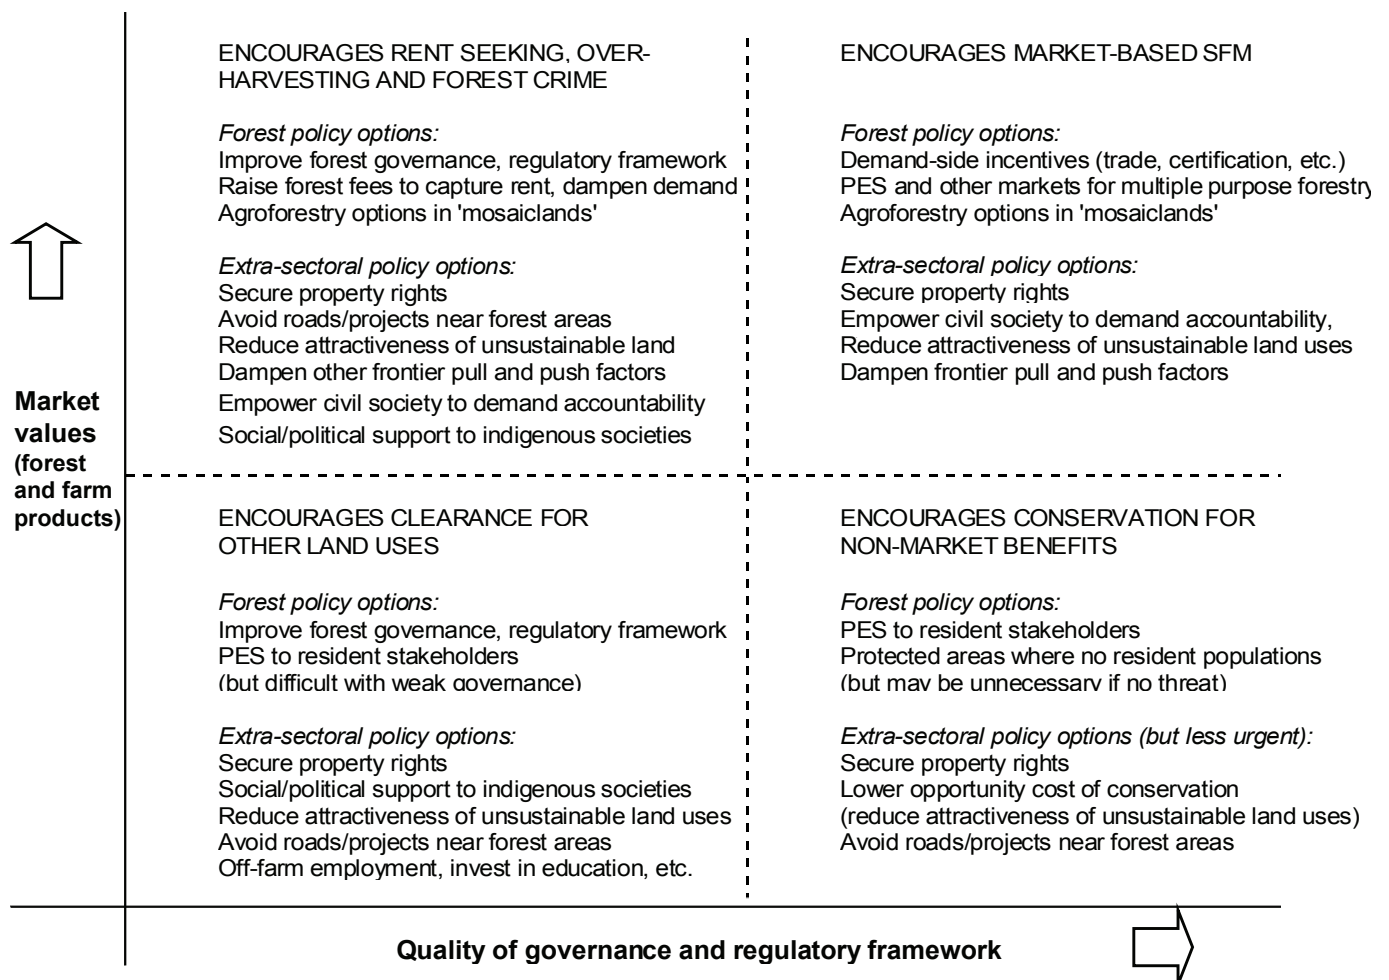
Market values (forest and farm products)

ENCOURAGES RENT SEEKING, OVER-HARVESTING AND FOREST CRIME

*Forest policy options:*
Improve forest governance, regulatory framework
Raise forest fees to capture rent, dampen demand
Agroforestry options in 'mosaiclands'

*Extra-sectoral policy options:*
Secure property rights
Avoid roads/projects near forest areas
Reduce attractiveness of unsustainable land
Dampen other frontier pull and push factors
Empower civil society to demand accountability
Social/political support to indigenous societies

ENCOURAGES MARKET-BASED SFM

*Forest policy options:*
Demand-side incentives (trade, certification, etc.)
PES and other markets for multiple purpose forestry
Agroforestry options in 'mosaiclands'

*Extra-sectoral policy options:*
Secure property rights
Empower civil society to demand accountability,
Reduce attractiveness of unsustainable land uses
Dampen frontier pull and push factors

ENCOURAGES CLEARANCE FOR OTHER LAND USES

*Forest policy options:*
Improve forest governance, regulatory framework
PES to resident stakeholders
(but difficult with weak governance)

*Extra-sectoral policy options:*
Secure property rights
Social/political support to indigenous societies
Reduce attractiveness of unsustainable land uses
Avoid roads/projects near forest areas
Off-farm employment, invest in education, etc.

ENCOURAGES CONSERVATION FOR NON-MARKET BENEFITS

*Forest policy options:*
PES to resident stakeholders
Protected areas where no resident populations
(but may be unnecessary if no threat)

*Extra-sectoral policy options (but less urgent):*
Secure property rights
Lower opportunity cost of conservation
(reduce attractiveness of unsustainable land uses)
Avoid roads/projects near forest areas

Quality of governance and regulatory framework